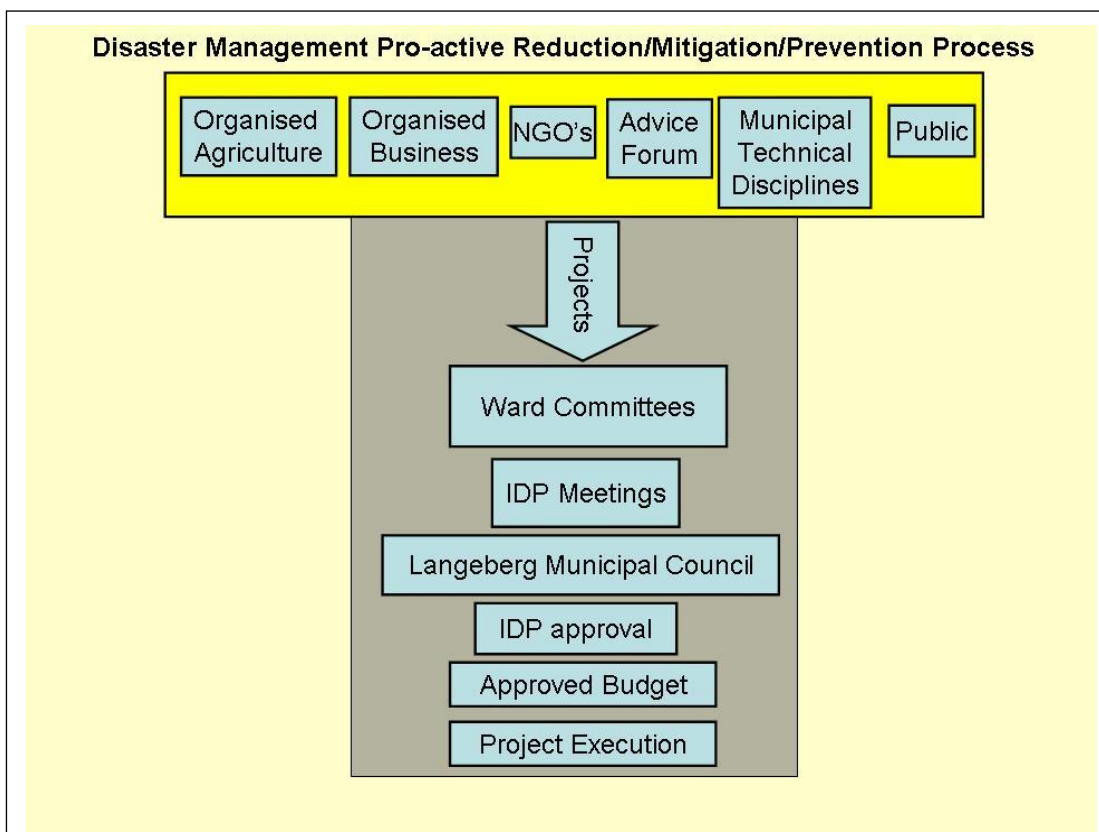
Disaster Management Pro-active Reduction/Mitigation/Prevention Process

Organised Agriculture

Organised Business

NGO's

Advice Forum

Municipal Technical Disciplines

Public

Projects

Ward Committees

IDP Meetings

Langeberg Municipal Council

IDP approval

Approved Budget

Project Execution